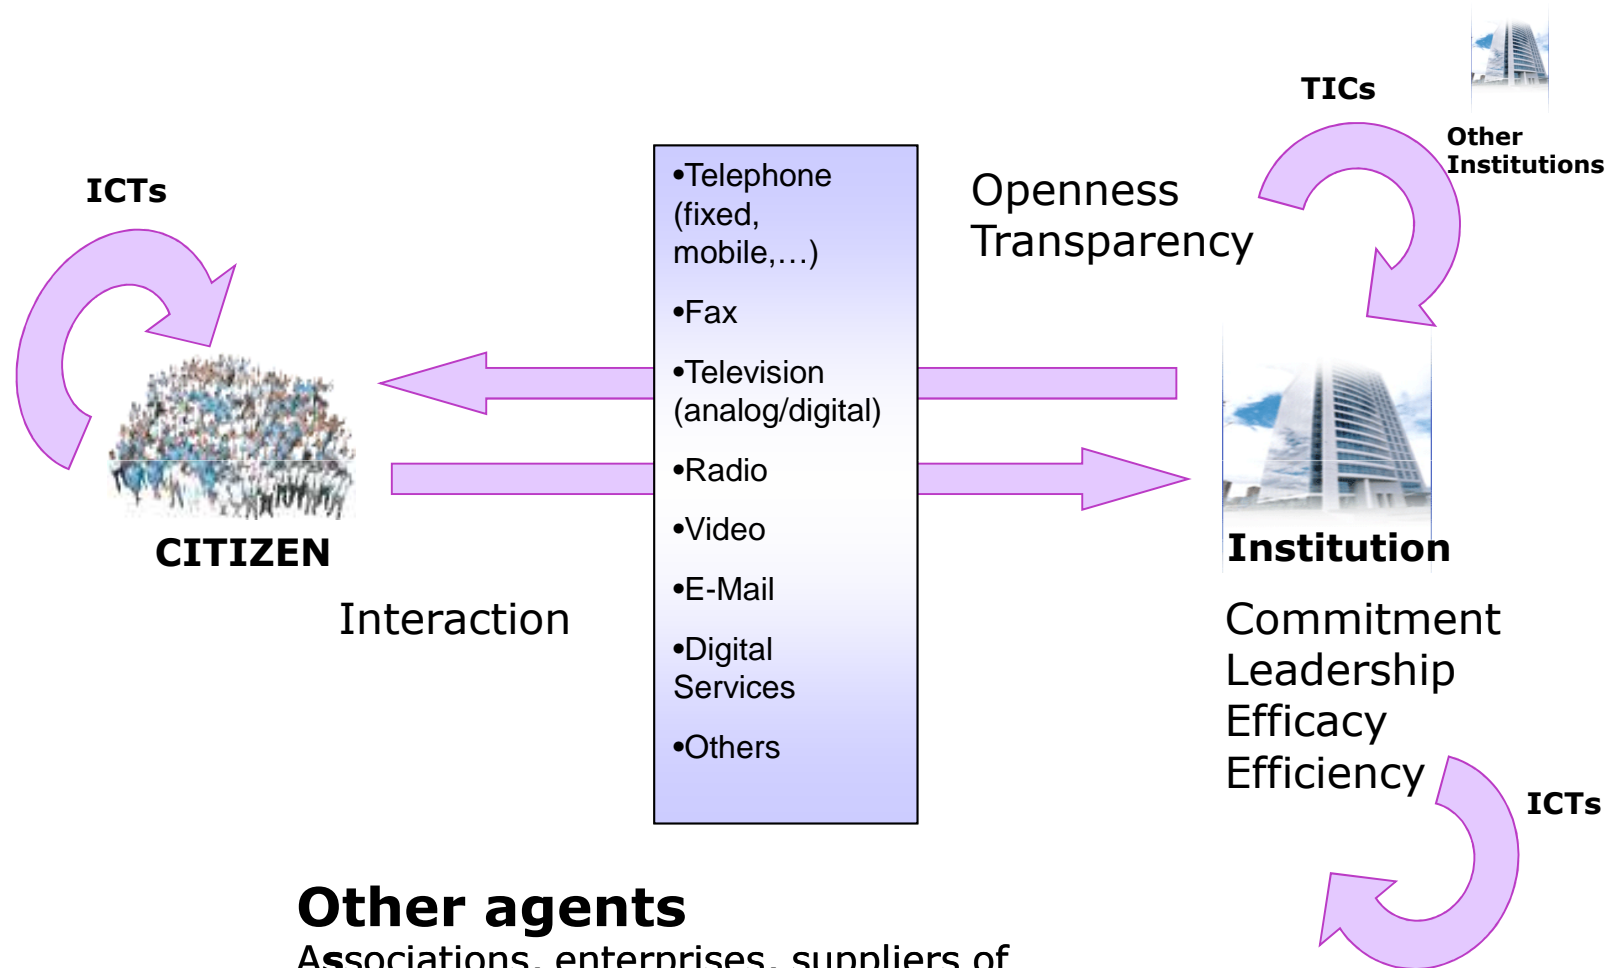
TICs

Other Institutions

ICTs

•Telephone (fixed, mobile,…)

•Fax

•Television (analog/digital)

•Radio

•Video

•E-Mail

•Digital Services

•Others

Openness
Transparency

CITIZEN

Interaction

Institution

Commitment
Leadership
Efficacy
Efficiency

ICTs

Other agents

Associations, enterprises, suppliers of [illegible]